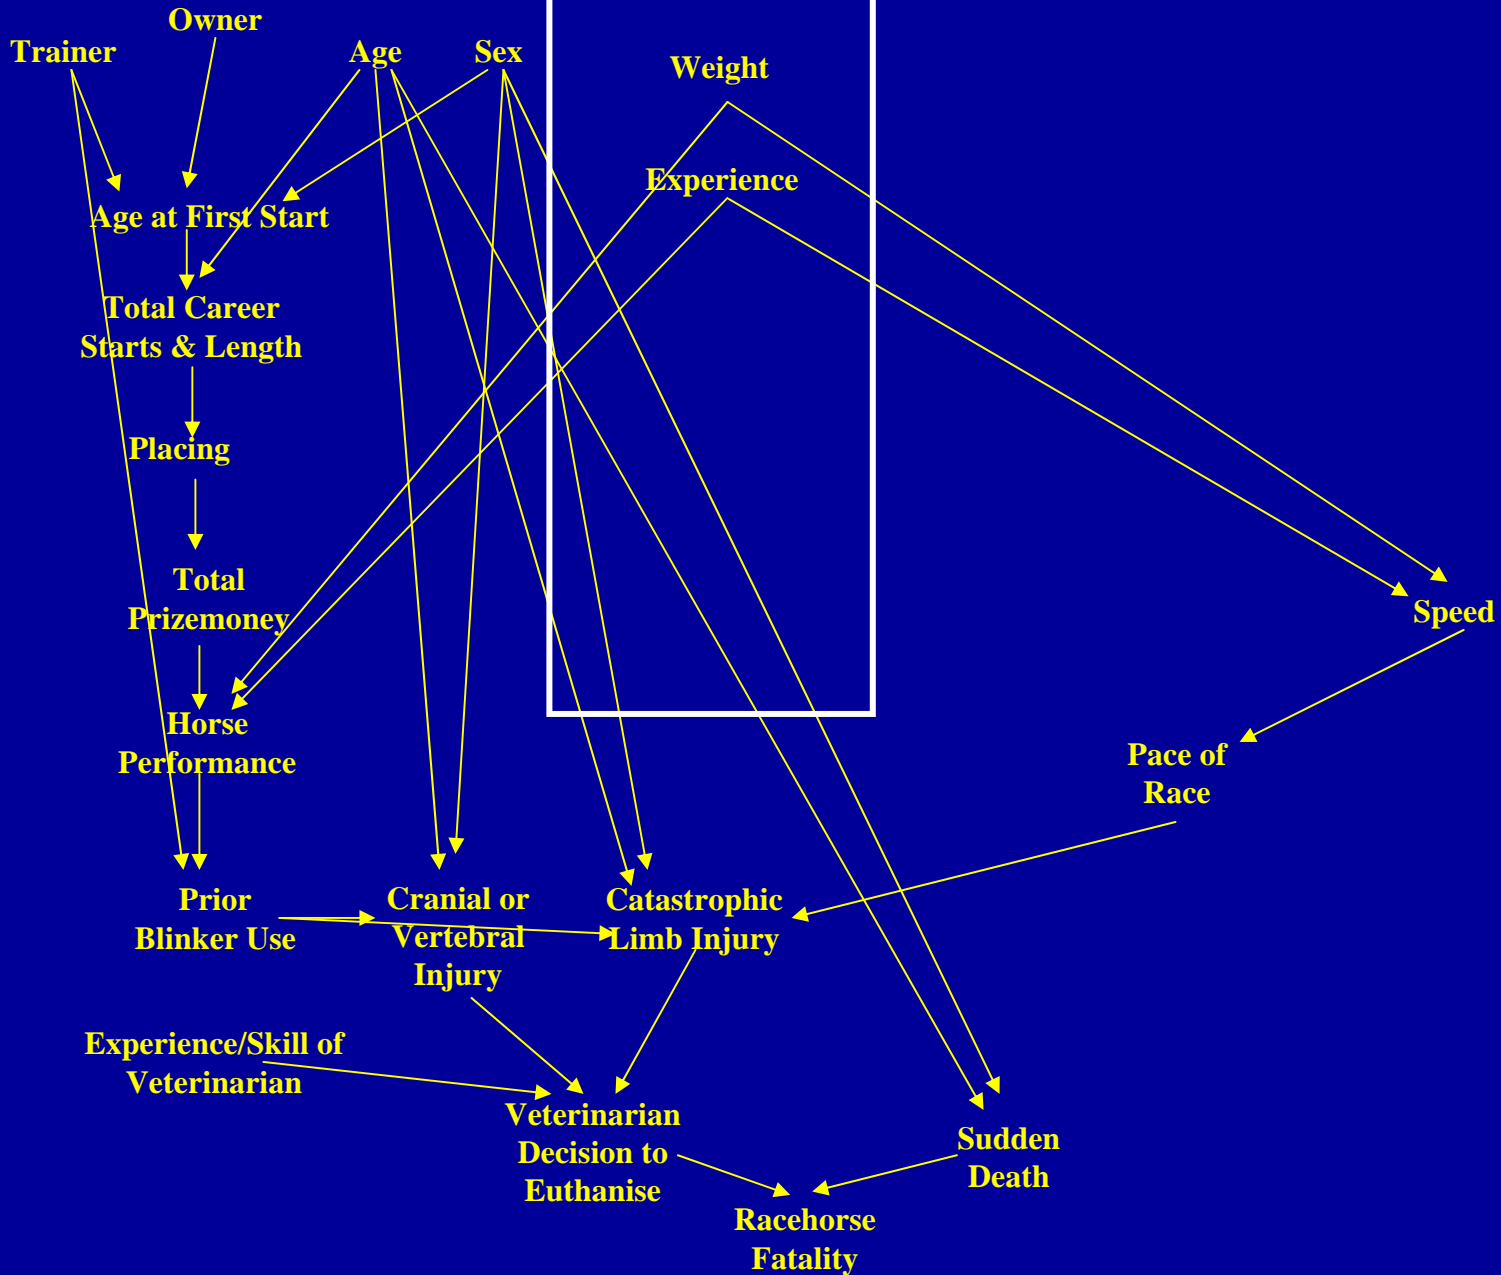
Owner

Trainer

Age

Sex

Weight

Experience

Age at First Start

Total Career Starts & Length

Placing

Total Prizemoney

Horse Performance

Speed

Pace of Race

Prior Blinker Use

Cranial or Vertebral Injury

Catastrophic Limb Injury

Experience/Skill of Veterinarian

Veterinarian Decision to Euthanise

Sudden Death

Racehorse Fatality